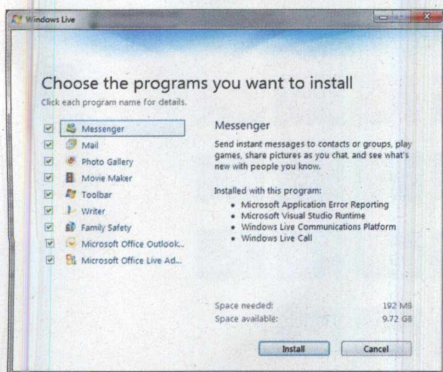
Windows Live

Choose the programs you want to install

Click each program name for details.

Messenger
Mail
Photo Gallery
Movie Maker
Toolbar
Writer
Family Safety
Microsoft Office Outlook...
Microsoft Office Live Ad...

Messenger

Send instant messages to contacts or groups, play games, share pictures as you chat, and see what's new with people you know.

Installed with this program:

- Microsoft Application Error Reporting
- Microsoft Visual Studio Runtime
- Windows Live Communications Platform
- Windows Live Call

Space needed: 192 MB
Space available: 9.72 GB

Install
Cancel